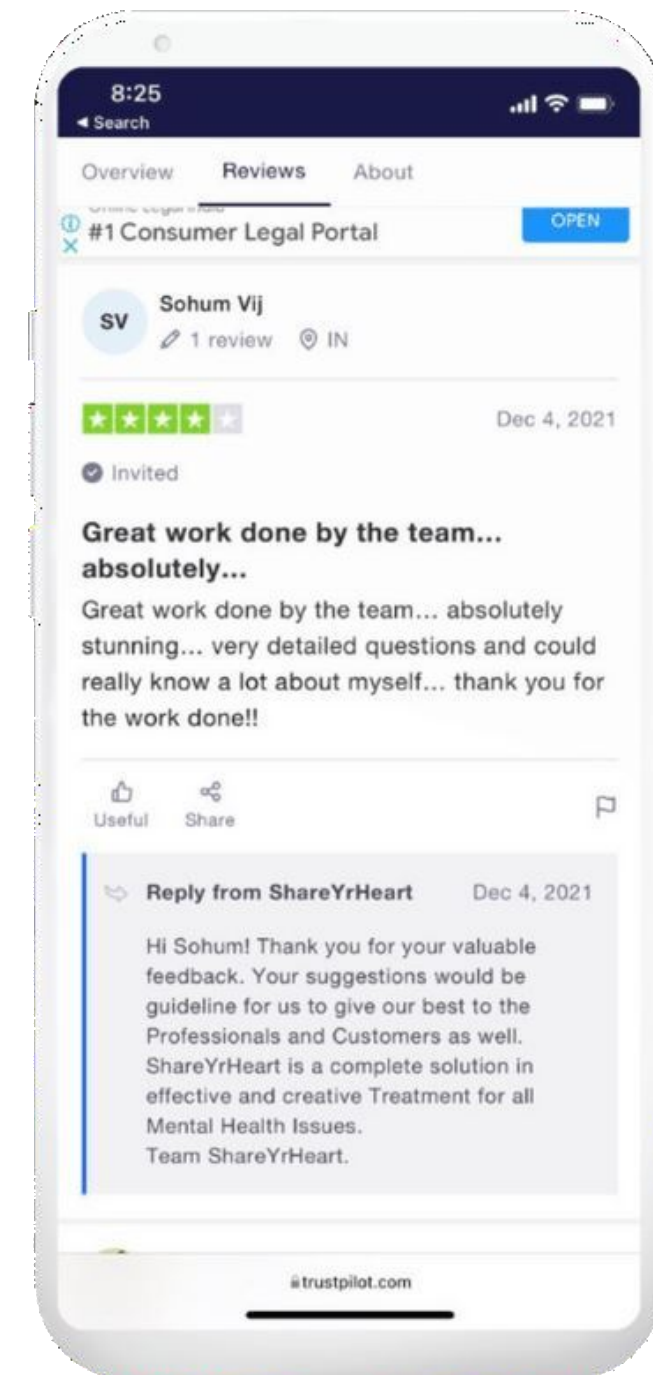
8:25
◂ Search

Overview Reviews About

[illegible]
#1 Consumer Legal Portal
OPEN

SV
Sohum Vij
1 review IN

Dec 4, 2021

Invited

Great work done by the team... absolutely...

Great work done by the team... absolutely stunning... very detailed questions and could really know a lot about myself... thank you for the work done!!

Useful Share

Reply from ShareYrHeart Dec 4, 2021

Hi Sohum! Thank you for your valuable feedback. Your suggestions would be guideline for us to give our best to the Professionals and Customers as well. ShareYrHeart is a complete solution in effective and creative Treatment for all Mental Health Issues.
Team ShareYrHeart.

trustpilot.com